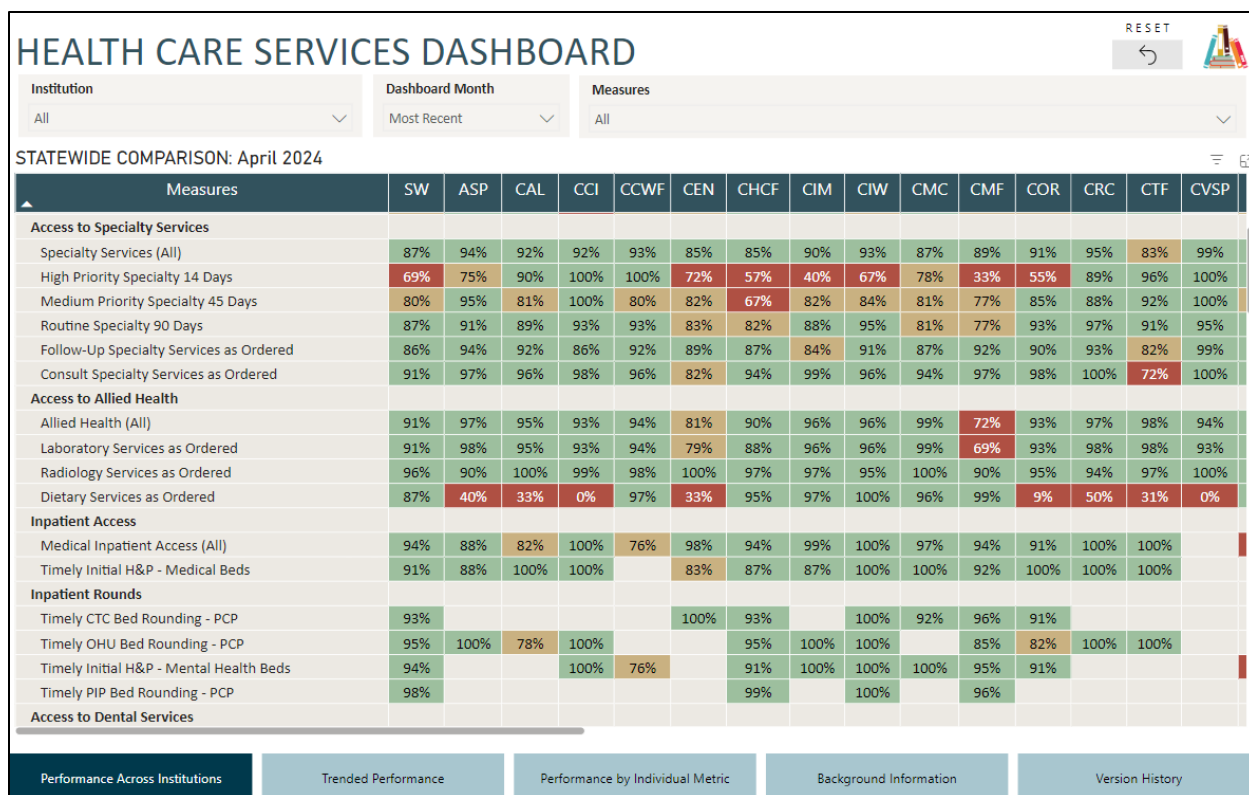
HEALTH CARE SERVICES DASHBOARD

RESET

Institution
All

Dashboard Month
Most Recent

Measures
All

STATEWIDE COMPARISON: April 2024

| Measures | SW | ASP | CAL | CCI | CCWF | CEN | CHCF | CIM | CIW | CMC | CMF | COR | CRC | CTF | CVSP |
|---|---|---|---|---|---|---|---|---|---|---|---|---|---|---|---|
| Access to Specialty Services | | | | | | | | | | | | | | | |
| Specialty Services (All) | 87% | 94% | 92% | 92% | 93% | 85% | 85% | 90% | 93% | 87% | 89% | 91% | 95% | 83% | 99% |
| High Priority Specialty 14 Days | 69% | 75% | 90% | 100% | 100% | 72% | 57% | 40% | 67% | 78% | 33% | 55% | 89% | 96% | 100% |
| Medium Priority Specialty 45 Days | 80% | 95% | 81% | 100% | 80% | 82% | 67% | 82% | 84% | 81% | 77% | 85% | 88% | 92% | 100% |
| Routine Specialty 90 Days | 87% | 91% | 89% | 93% | 93% | 83% | 82% | 88% | 95% | 81% | 77% | 93% | 97% | 91% | 95% |
| Follow-Up Specialty Services as Ordered | 86% | 94% | 92% | 86% | 92% | 89% | 87% | 84% | 91% | 87% | 92% | 90% | 93% | 82% | 99% |
| Consult Specialty Services as Ordered | 91% | 97% | 96% | 98% | 96% | 82% | 94% | 99% | 96% | 94% | 97% | 98% | 100% | 72% | 100% |
| Access to Allied Health | | | | | | | | | | | | | | | |
| Allied Health (All) | 91% | 97% | 95% | 93% | 94% | 81% | 90% | 96% | 96% | 99% | 72% | 93% | 97% | 98% | 94% |
| Laboratory Services as Ordered | 91% | 98% | 95% | 93% | 94% | 79% | 88% | 96% | 96% | 99% | 69% | 93% | 98% | 98% | 93% |
| Radiology Services as Ordered | 96% | 90% | 100% | 99% | 98% | 100% | 97% | 97% | 95% | 100% | 90% | 95% | 94% | 97% | 100% |
| Dietary Services as Ordered | 87% | 40% | 33% | 0% | 97% | 33% | 95% | 97% | 100% | 96% | 99% | 9% | 50% | 31% | 0% |
| Inpatient Access | | | | | | | | | | | | | | | |
| Medical Inpatient Access (All) | 94% | 88% | 82% | 100% | 76% | 98% | 94% | 99% | 100% | 97% | 94% | 91% | 100% | 100% | |
| Timely Initial H&P - Medical Beds | 91% | 88% | 100% | 100% | | 83% | 87% | 87% | 100% | 100% | 92% | 100% | 100% | 100% | |
| Inpatient Rounds | | | | | | | | | | | | | | | |
| Timely CTC Bed Rounding - PCP | 93% | | | | | 100% | 93% | | 100% | 92% | 96% | 91% | | | |
| Timely OHU Bed Rounding - PCP | 95% | 100% | 78% | 100% | | | 95% | 100% | 100% | | 85% | 82% | 100% | 100% | |
| Timely Initial H&P - Mental Health Beds | 94% | | | 100% | 76% | | 91% | 100% | 100% | 100% | 95% | 91% | | | |
| Timely PIP Bed Rounding - PCP | 98% | | | | | | 99% | | 100% | | 96% | | | | |
| Access to Dental Services | | | | | | | | | | | | | | | |

Performance Across Institutions | Trended Performance | Performance by Individual Metric | Background Information | Version History